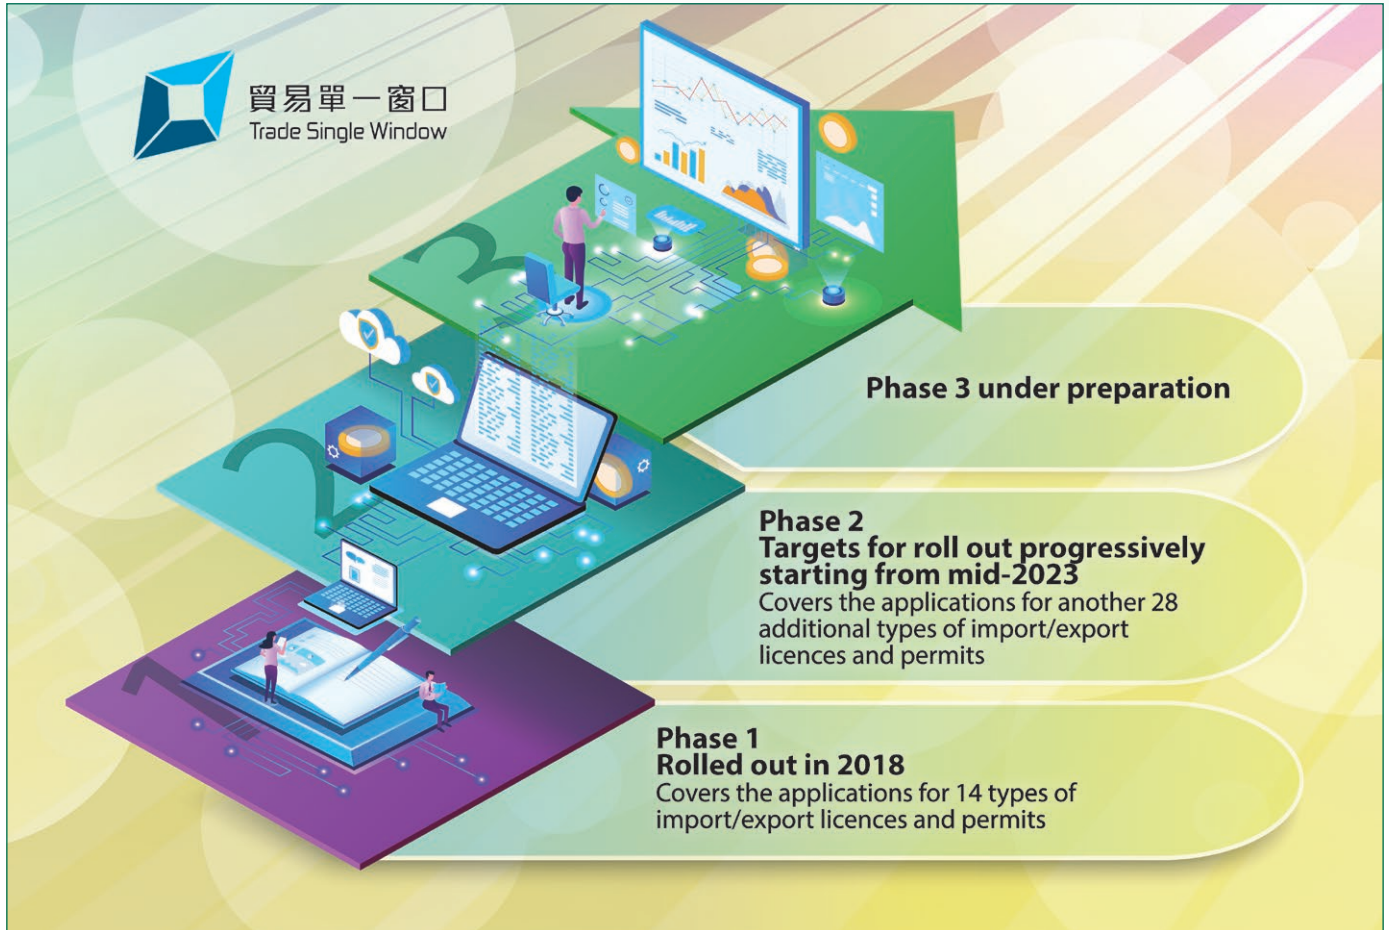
貿易單一窗口
Trade Single Window

3

Phase 3 under preparation

2

Phase 2
Targets for roll out progressively starting from mid-2023
Covers the applications for another 28 additional types of import/export licences and permits

1

Phase 1
Rolled out in 2018
Covers the applications for 14 types of import/export licences and permits